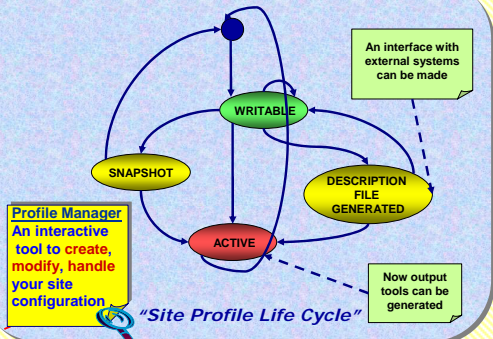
An interface with external systems can be made

WRITABLE

SNAPSHOT

DESCRIPTION FILE GENERATED

Profile Manager
An interactive tool to create, modify, handle your site configuration

ACTIVE

Now output tools can be generated

"Site Profile Life Cycle"